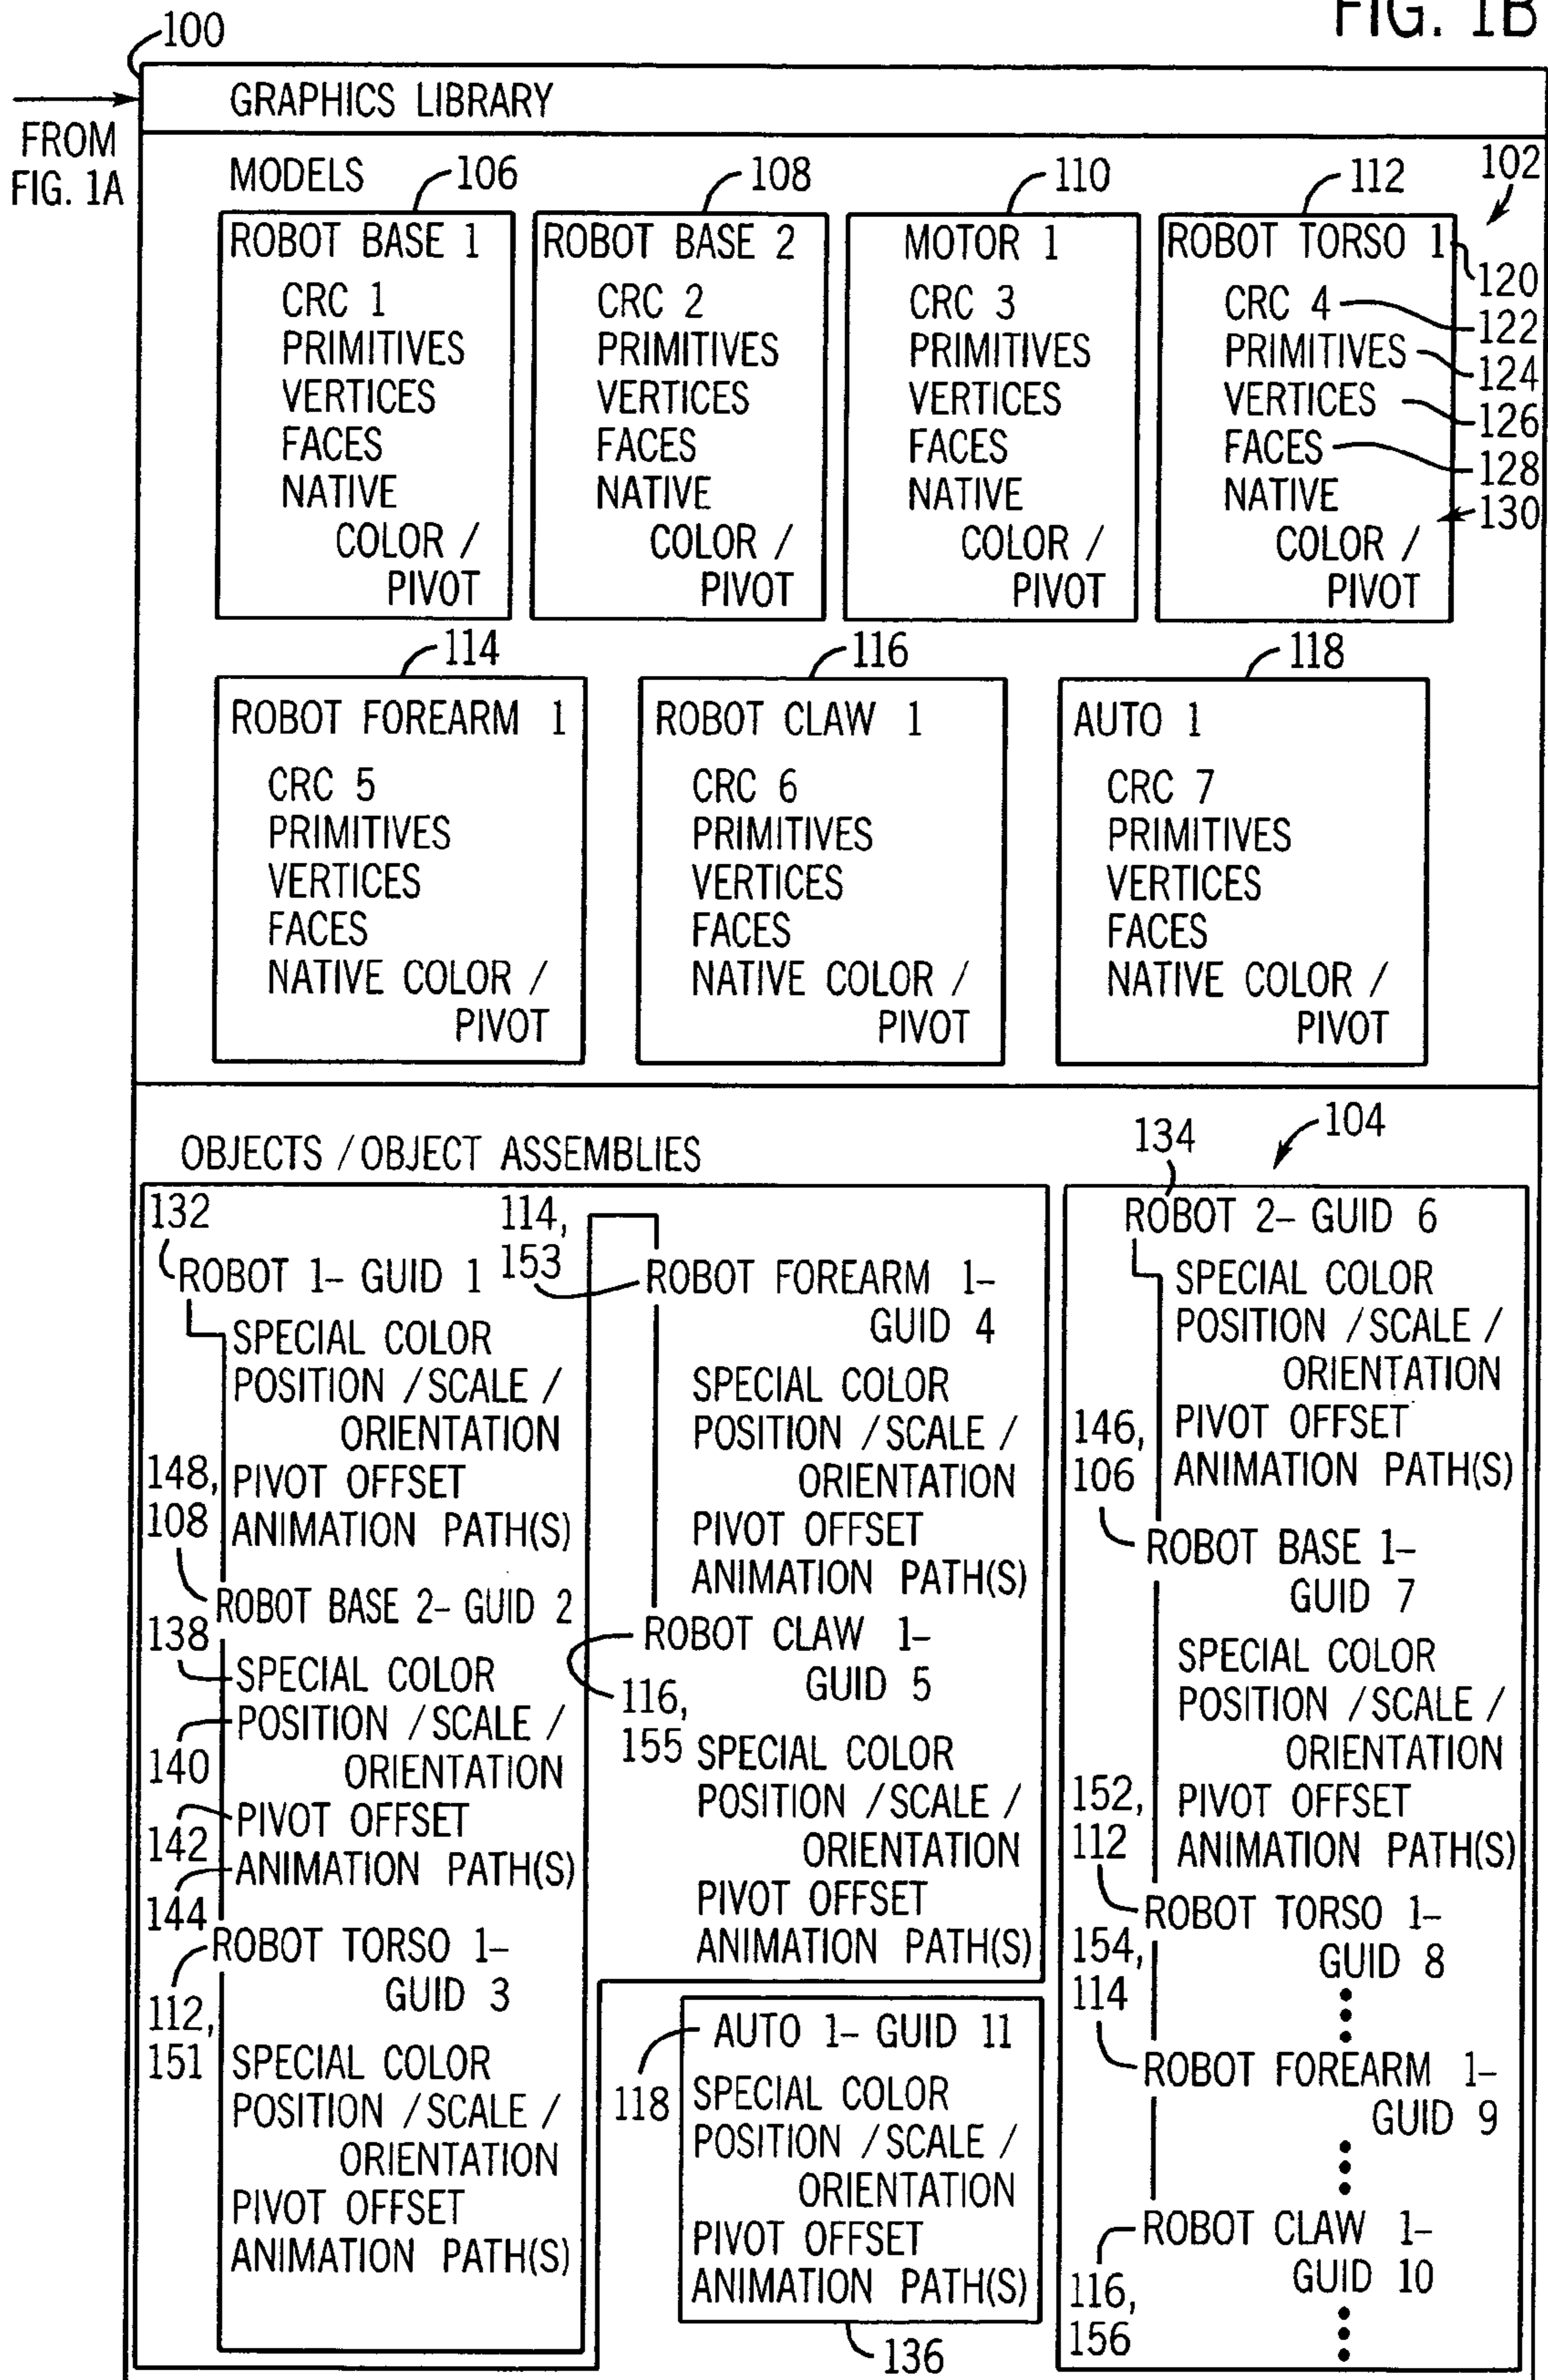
FIG. 1B

100

FROM FIG. 1A

GRAPHICS LIBRARY

MODELS 106 108 110 112 102

ROBOT BASE 1
CRC 1
PRIMITIVES
VERTICES
FACES
NATIVE COLOR / PIVOT

ROBOT BASE 2
CRC 2
PRIMITIVES
VERTICES
FACES
NATIVE COLOR / PIVOT

MOTOR 1
CRC 3
PRIMITIVES
VERTICES
FACES
NATIVE COLOR / PIVOT

ROBOT TORSO 1 120
CRC 4 122
PRIMITIVES 124
VERTICES 126
FACES 128
NATIVE 130
COLOR / PIVOT

114 116 118

ROBOT FOREARM 1
CRC 5
PRIMITIVES
VERTICES
FACES
NATIVE COLOR / PIVOT

ROBOT CLAW 1
CRC 6
PRIMITIVES
VERTICES
FACES
NATIVE COLOR / PIVOT

AUTO 1
CRC 7
PRIMITIVES
VERTICES
FACES
NATIVE COLOR / PIVOT

OBJECTS / OBJECT ASSEMBLIES 134 104

132
ROBOT 1- GUID 1
SPECIAL COLOR
POSITION / SCALE / ORIENTATION
148, 108
PIVOT OFFSET
ANIMATION PATH(S)
ROBOT BASE 2- GUID 2
138
SPECIAL COLOR
POSITION / SCALE / ORIENTATION
140
PIVOT OFFSET
142
ANIMATION PATH(S)
144
ROBOT TORSO 1- GUID 3
112, 151
SPECIAL COLOR
POSITION / SCALE / ORIENTATION
PIVOT OFFSET
ANIMATION PATH(S)

114, 153
ROBOT FOREARM 1- GUID 4
SPECIAL COLOR
POSITION / SCALE / ORIENTATION
PIVOT OFFSET
ANIMATION PATH(S)
ROBOT CLAW 1- GUID 5
116, 155
SPECIAL COLOR
POSITION / SCALE / ORIENTATION
PIVOT OFFSET
ANIMATION PATH(S)

118
AUTO 1- GUID 11
SPECIAL COLOR
POSITION / SCALE / ORIENTATION
PIVOT OFFSET
ANIMATION PATH(S)
136

ROBOT 2- GUID 6
SPECIAL COLOR
POSITION / SCALE / ORIENTATION
146, 106
PIVOT OFFSET
ANIMATION PATH(S)
ROBOT BASE 1- GUID 7
SPECIAL COLOR
POSITION / SCALE / ORIENTATION
152, 112
PIVOT OFFSET
ANIMATION PATH(S)
ROBOT TORSO 1- GUID 8
154, 114
ROBOT FOREARM 1- GUID 9
ROBOT CLAW 1- GUID 10
116, 156